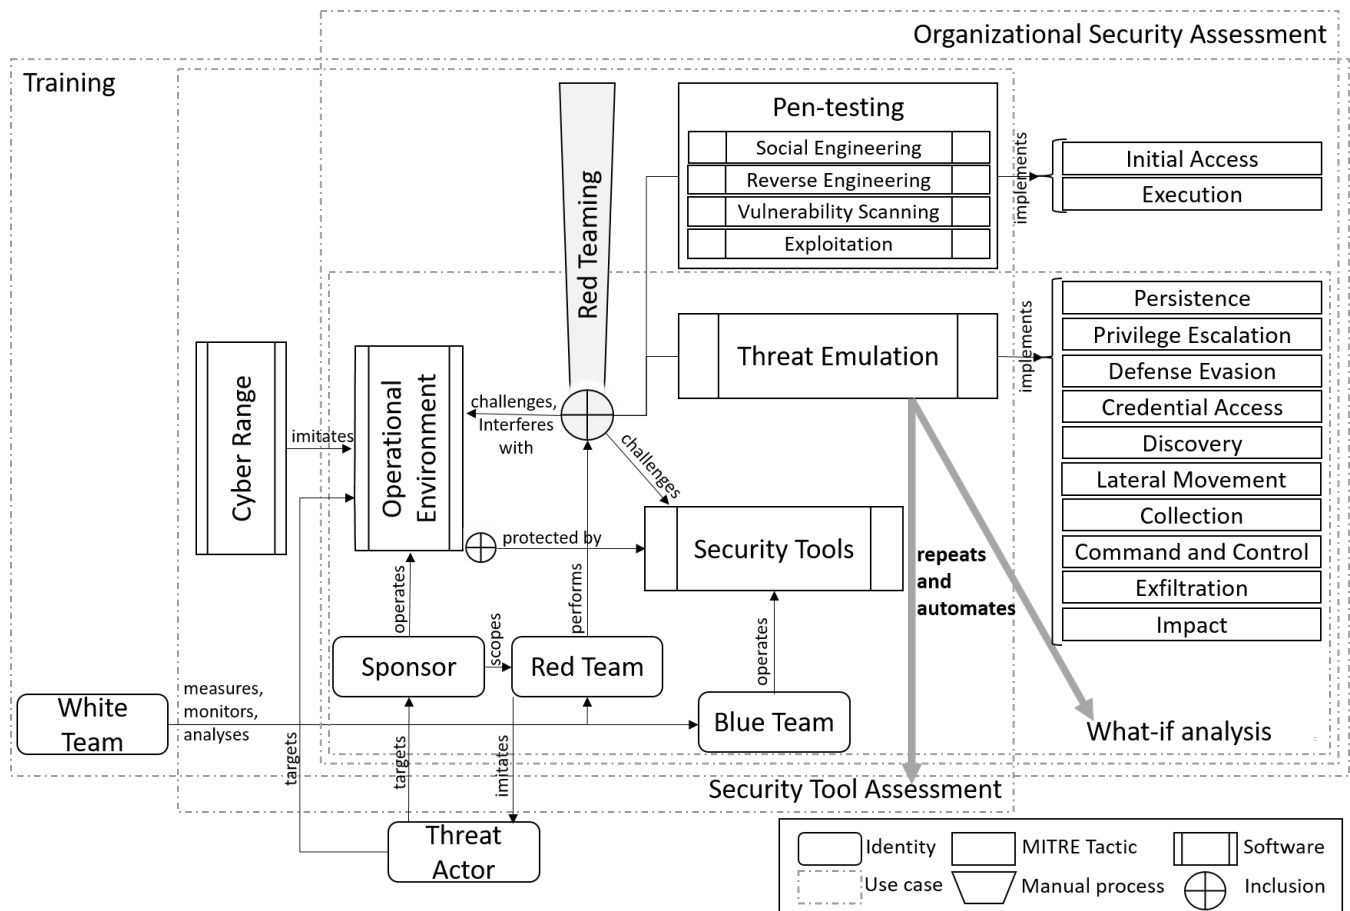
Organizational Security Assessment

Training

Red Teaming

Pen-testing

Social Engineering

Reverse Engineering

Vulnerability Scanning

Exploitation

implements

Initial Access

Execution

Threat Emulation

implements

Persistence

Privilege Escalation

Defense Evasion

Credential Access

Discovery

Lateral Movement

Collection

Command and Control

Exfiltration

Impact

Cyber Range

imitates

Operational Environment

challenges, Interferes with

challenges

protected by

Security Tools

repeats and automates

operates

Sponsor

scopes

Red Team

performs

operates

White Team

measures, monitors, analyses

Blue Team

What-if analysis

targets

targets

imitates

Security Tool Assessment

Threat Actor

Identity

MITRE Tactic

Software

Use case

Manual process

Inclusion